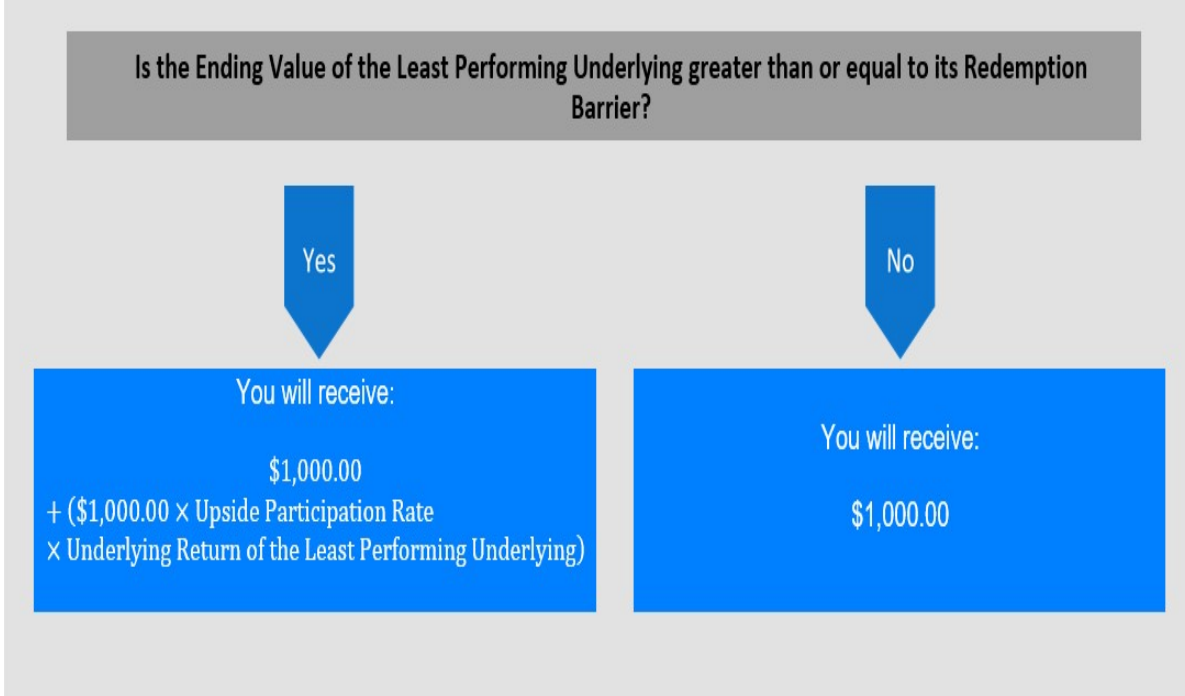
Is the Ending Value of the Least Performing Underlying greater than or equal to its Redemption Barrier?

Yes

No

You will receive:

\$1,000.00
+ (\$1,000.00 × Upside Participation Rate
× Underlying Return of the Least Performing Underlying)

You will receive:

\$1,000.00